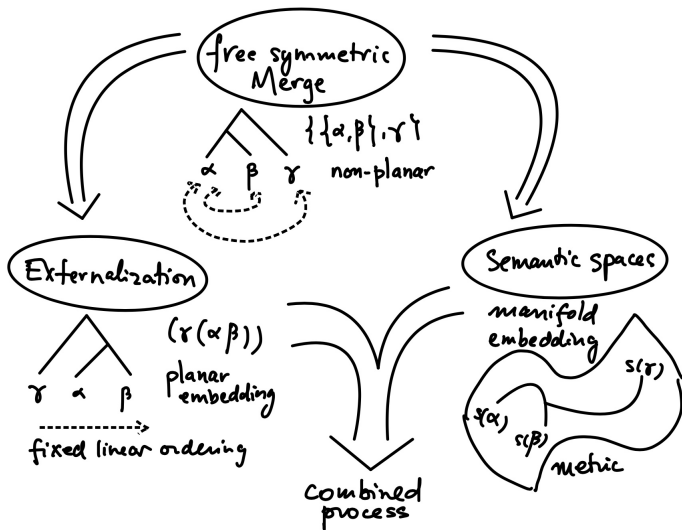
free symmetric Merge

$\{\{\alpha,\beta\},\gamma\}$

$\alpha$ $\beta$ $\gamma$ non-planar

Externalization

$(\gamma(\alpha\beta))$

$\gamma$ $\alpha$ $\beta$

planar embedding

fixed linear ordering

Semantic spaces

manifold embedding

$s(\gamma)$

$s(\alpha)$

$s(\beta)$

metric

combined process